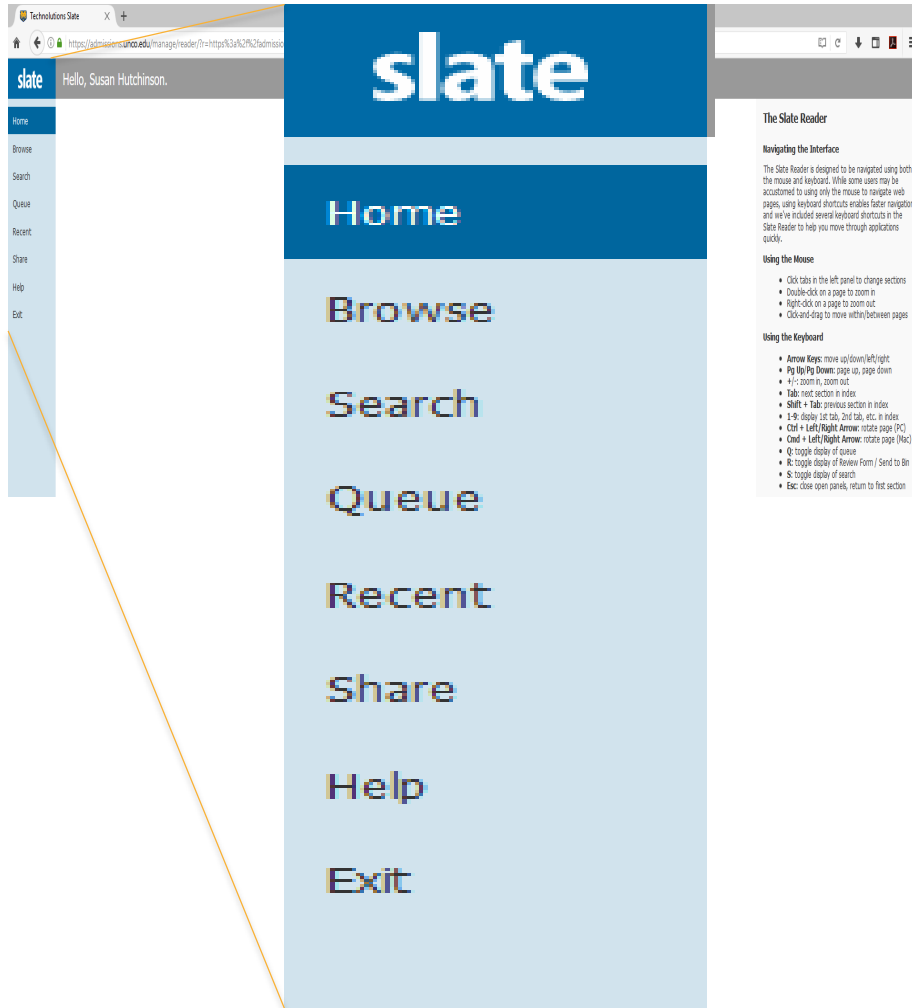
Technolutions Slate X +

https://admissions.unco.edu/manage/reader/?r=https%3a%2f%2fadmissio

slate Hello, Susan Hutchinson.

Home
Browse
Search
Queue
Recent
Share
Help
Exit

slate

Home

Browse

Search

Queue

Recent

Share

Help

Exit

The Slate Reader

Navigating the Interface

The Slate Reader is designed to be navigated using both the mouse and keyboard. While some users may be accustomed to using only the mouse to navigate web pages, using keyboard shortcuts enables faster navigation and we've included several keyboard shortcuts in the Slate Reader to help you move through applications quickly.

Using the Mouse

- Click tabs in the left panel to change sections
- Double-click on a page to zoom in
- Right-click on a page to zoom out
- Click-and-drag to move within/between pages

Using the Keyboard

- **Arrow Keys:** move up/down/left/right
- **Pg Up/Pg Down:** page up, page down
- **+/-:** zoom in, zoom out
- **Tab:** next section in index
- **Shift + Tab:** previous section in index
- **1-9:** display 1st tab, 2nd tab, etc. in index
- **Ctrl + Left/Right Arrow:** rotate page (PC)
- **Cmd + Left/Right Arrow:** rotate page (Mac)
- **Q:** toggle display of queue
- **R:** toggle display of Review Form / Send to Bin
- **S:** toggle display of search
- **Esc:** close open panels, return to first section